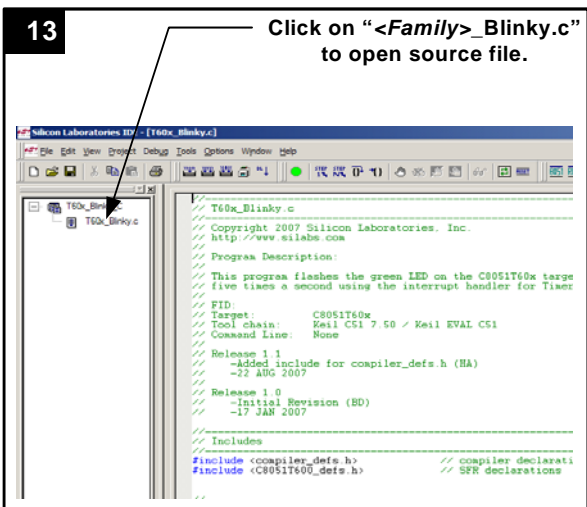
13

Click on "<Family>_Blinky.c" to open source file.

Silicon Laboratories IDE - [T60x_Blinky.c]

File Edit View Project Debug Tools Options Window Help

T60x_Blinky
T60x_Blinky.c

//-----------------------------------------------------------------------------
// T60x_Blinky.c
//-----------------------------------------------------------------------------
// Copyright 2007 Silicon Laboratories, Inc.
// http://www.silabs.com
//
// Program Description:
//
// This program flashes the green LED on the C8051T60x targe
// five times a second using the interrupt handler for Timer
//
// FID:
// Target:         C8051T60x
// Tool chain:     Keil C51 7.50 / Keil EVAL C51
// Command Line:   None
//
// Release 1.1
//    -Added include for compiler_defs.h (HA)
//    -22 AUG 2007
//
// Release 1.0
//    -Initial Revision (BD)
//    -17 JAN 2007
//
//-----------------------------------------------------------------------------
// Includes
//-----------------------------------------------------------------------------
#include <compiler_defs.h>             // compiler declarati
#include <C8051T600_defs.h>            // SFR declarations

//